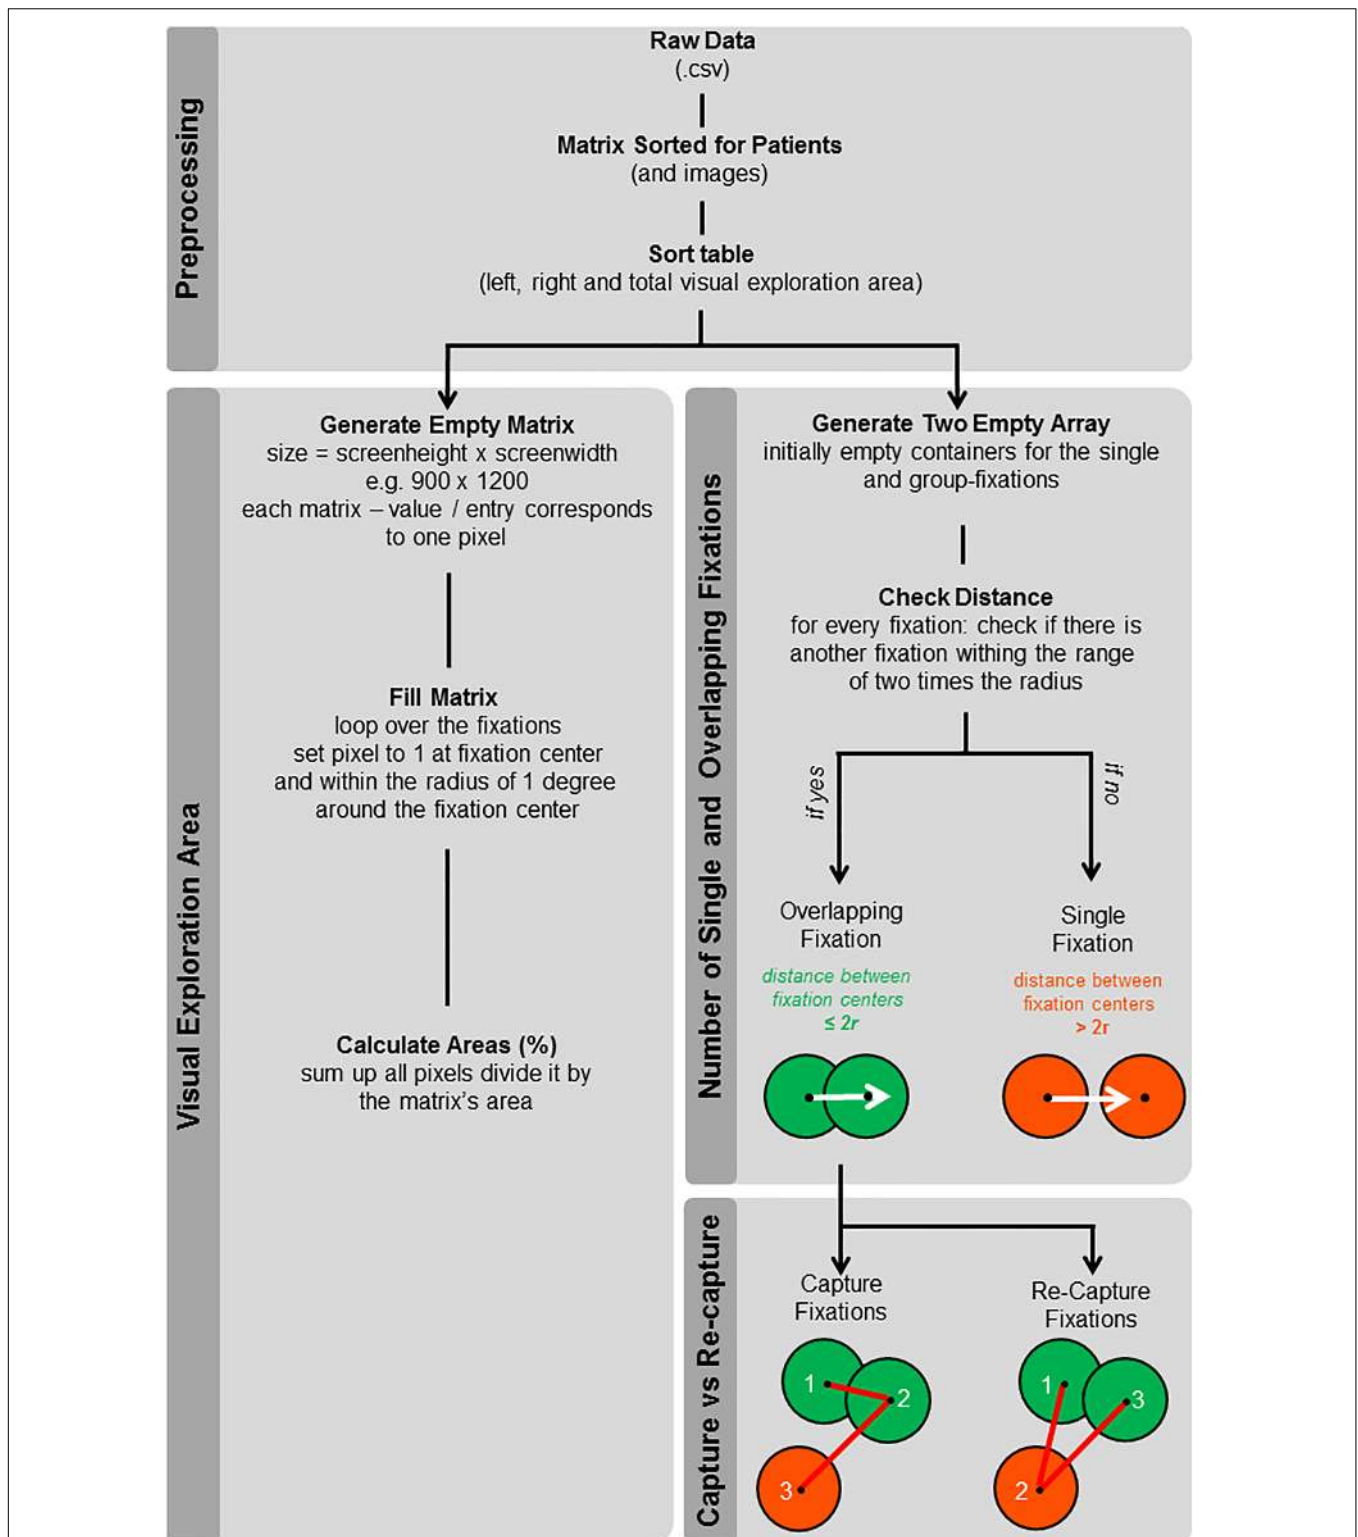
Preprocessing

Raw Data
(.csv)

Matrix Sorted for Patients
(and images)

Sort table
(left, right and total visual exploration area)

Visual Exploration Area

Generate Empty Matrix
size = screenheight x screenwidth
e.g. 900 x 1200
each matrix – value / entry corresponds to one pixel

Fill Matrix
loop over the fixations
set pixel to 1 at fixation center and within the radius of 1 degree around the fixation center

Calculate Areas (%)
sum up all pixels divide it by the matrix's area

Number of Single and Overlapping Fixations

Generate Two Empty Array
initially empty containers for the single and group-fixations

Check Distance
for every fixation: check if there is another fixation withing the range of two times the radius

if yes

if no

Overlapping Fixation
distance between fixation centers
$\leq 2r$

Single Fixation
distance between fixation centers
$> 2r$

Capture vs Re-capture

Capture Fixations
1
2
3

Re-Capture Fixations
1
3
2